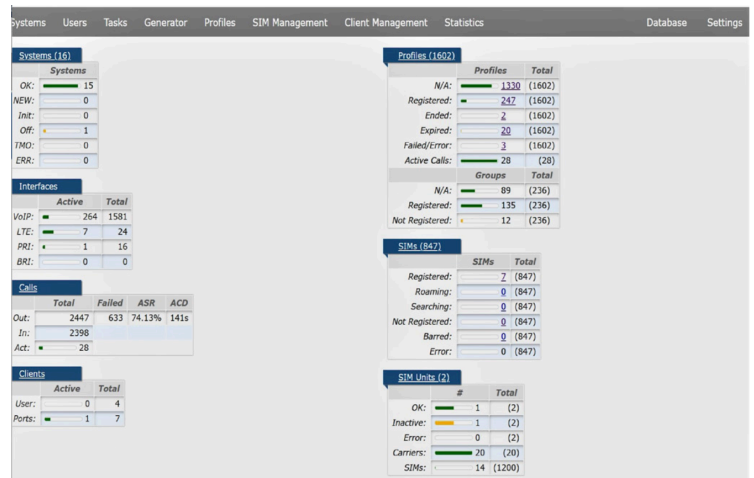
Systems Users Tasks Generator Profiles SIM Management Client Management Statistics Database Settings

Systems (16)

| | Systems |
|---|---|
| OK: | 15 |
| NEW: | 0 |
| Init: | 0 |
| Off: | 1 |
| TMO: | 0 |
| ERR: | 0 |

Interfaces

| | Active | Total |
|---|---|---|
| VoIP: | 264 | 1581 |
| LTE: | 7 | 24 |
| PRI: | 1 | 16 |
| BRI: | 0 | 0 |

Calls

| | Total | Failed | ASR | ACD |
|---|---|---|---|---|
| Out: | 2447 | 633 | 74.13% | 141s |
| In: | 2398 | | | |
| Act: | 28 | | | |

Clients

| | Active | Total |
|---|---|---|
| User: | 0 | 4 |
| Ports: | 1 | 7 |

Profiles (1602)

| | Profiles | Total |
|---|---|---|
| N/A: | 1330 | (1602) |
| Registered: | 247 | (1602) |
| Ended: | 2 | (1602) |
| Expired: | 20 | (1602) |
| Failed/Error: | 3 | (1602) |
| Active Calls: | 28 | (28) |
| | Groups | Total |
| N/A: | 89 | (236) |
| Registered: | 135 | (236) |
| Not Registered: | 12 | (236) |

SIMs (847)

| | SIMs | Total |
|---|---|---|
| Registered: | 7 | (847) |
| Roaming: | 0 | (847) |
| Searching: | 0 | (847) |
| Not Registered: | 0 | (847) |
| Barred: | 0 | (847) |
| Error: | 0 | (847) |

SIM Units (2)

| | # | Total |
|---|---|---|
| OK: | 1 | (2) |
| Inactive: | 1 | (2) |
| Error: | 0 | (2) |
| Carriers: | 20 | (20) |
| SIMs: | 14 | (1200) |